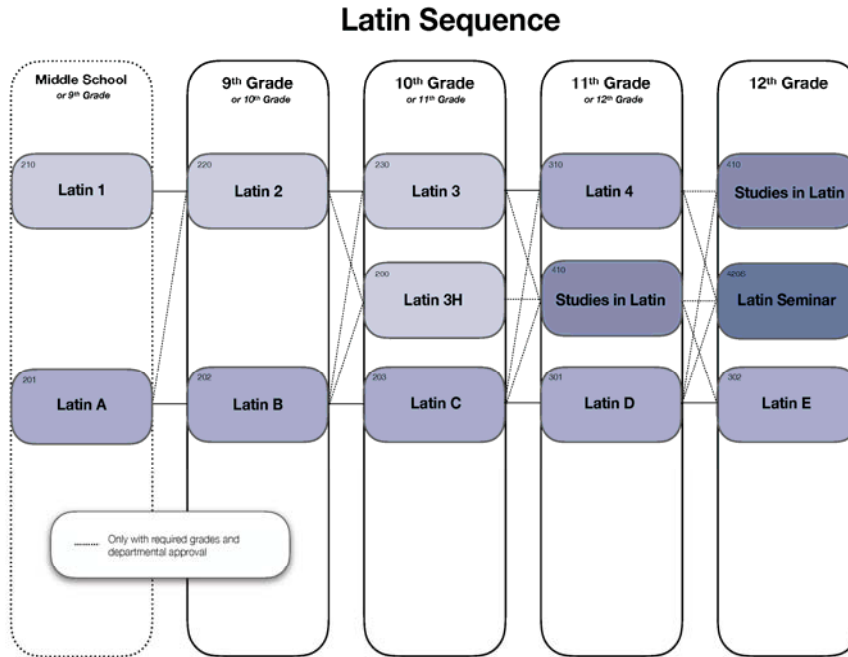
Latin Sequence

Middle School
or 9th Grade

210
Latin 1

201
Latin A

Only with required grades and departmental approval

9th Grade
or 10th Grade

220
Latin 2

202
Latin B

10th Grade
or 11th Grade

230
Latin 3

200
Latin 3H

203
Latin C

11th Grade
or 12th Grade

310
Latin 4

410
Studies in Latin

301
Latin D

12th Grade

410
Studies in Latin

420S
Latin Seminar

302
Latin E